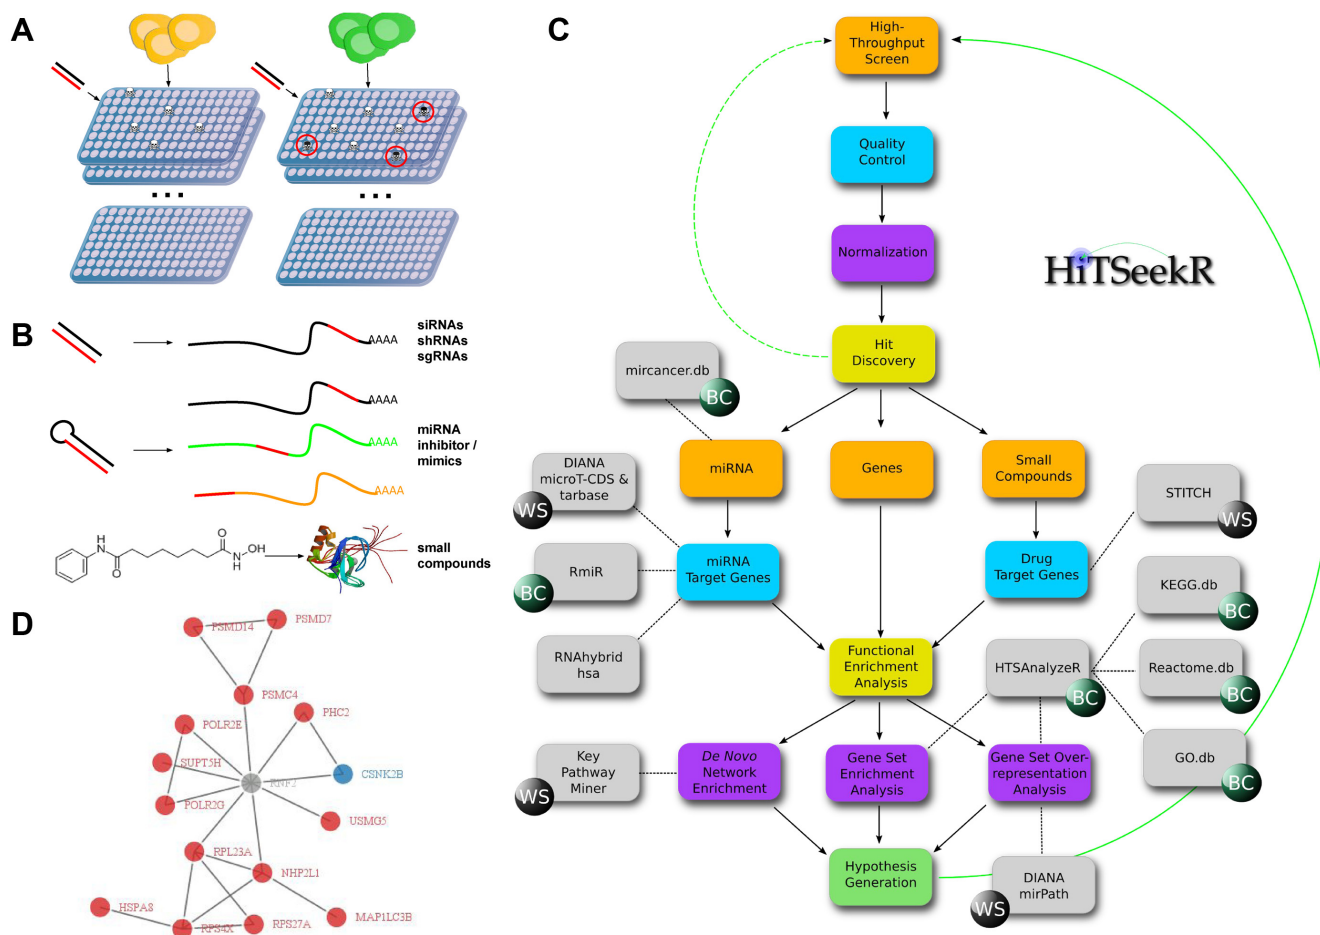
A

B

AAAA
siRNAs
shRNAs
sgRNAs

AAAA

AAAA
miRNA
inhibitor / mimics

AAAA

small compounds

D

PSMD14
PSMD7
PSMC4
POLR2E
PHC2
SUPT5H
RNF2
CSNK2B
POLR2G
USMG5
RPL23A
NHP2L1
HSPA8
RPS4X
RPS27A
MAP1LC3B

C

High-Throughput Screen

Quality Control

Normalization

HiTSeekR

Hit Discovery

mircancer.db
BC

DIANA microT-CDS & tarbase
WS

miRNA

Genes

Small Compounds

STITCH
WS

RmiR
BC

miRNA Target Genes

Drug Target Genes

KEGG.db
BC

RNAhybrid hsa

Functional Enrichment Analysis

HTSAnalyzeR
BC

Reactome.db
BC

Key Pathway Miner
WS

De Novo Network Enrichment

Gene Set Enrichment Analysis

Gene Set Over-representation Analysis

GO.db
BC

Hypothesis Generation

DIANA mirPath
WS